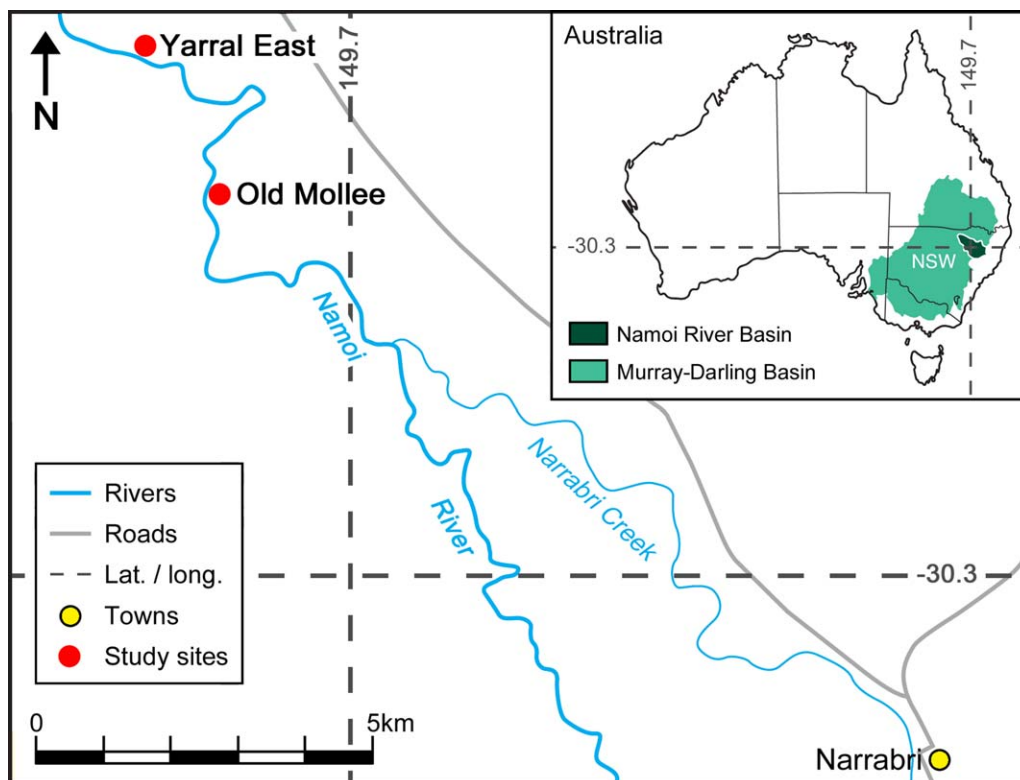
N

Yarral East

149.7

Old Mollee

Australia

149.7

-30.3

NSW

Namoi River Basin

Murray-Darling Basin

Namoi

Narrabri Creek

River

Rivers

Roads

Lat. / long.

Towns

Study sites

-30.3

0

5km

Narrabri